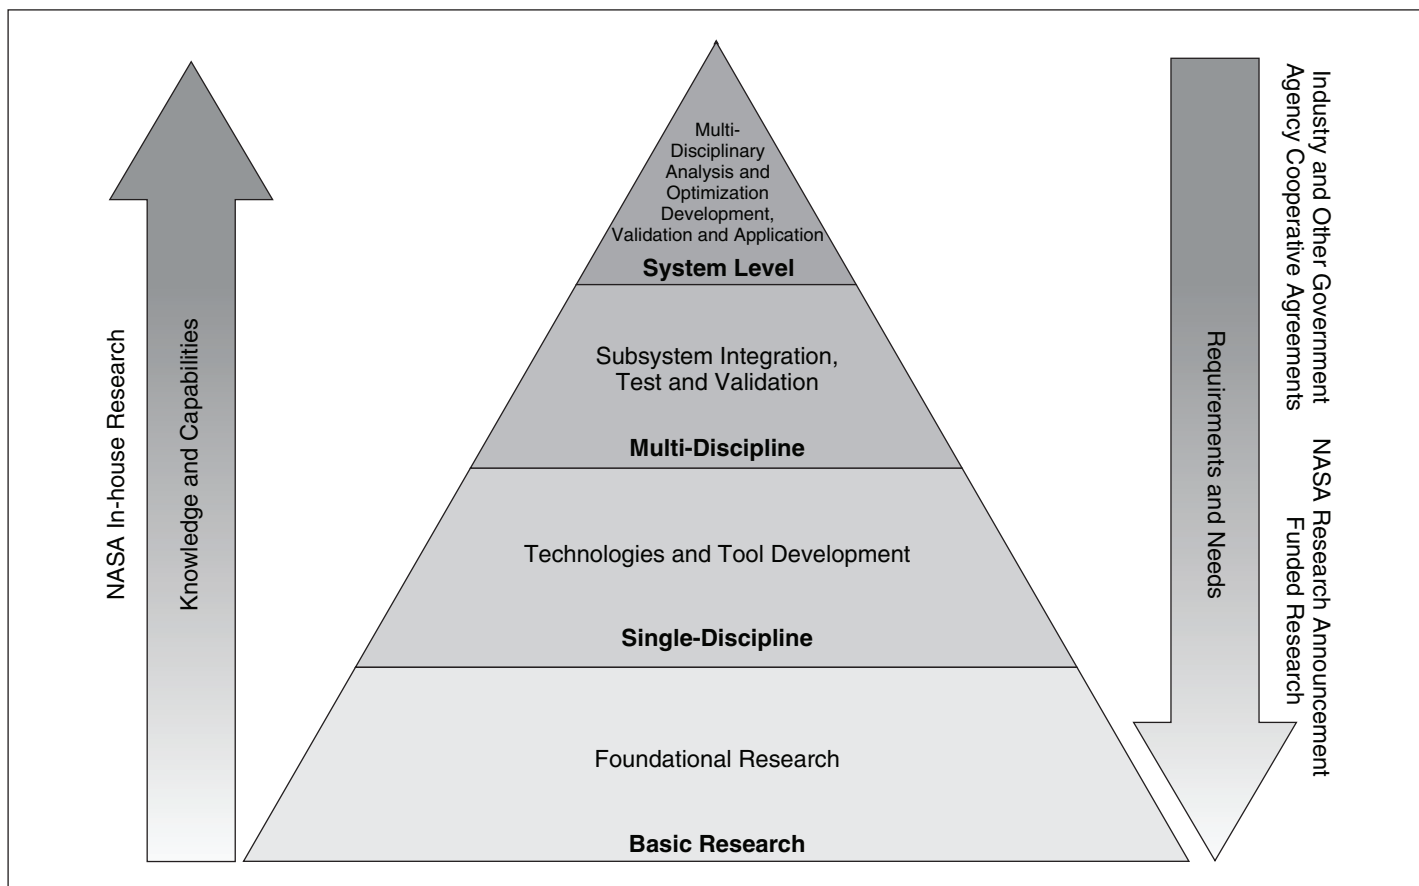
NASA In-house Research

Knowledge and Capabilities

Multi-Disciplinary Analysis and Optimization Development, Validation and Application

System Level

Subsystem Integration, Test and Validation

Multi-Discipline

Technologies and Tool Development

Single-Discipline

Foundational Research

Basic Research

Requirements and Needs

Industry and Other Government Agency Cooperative Agreements

NASA Research Announcement Funded Research